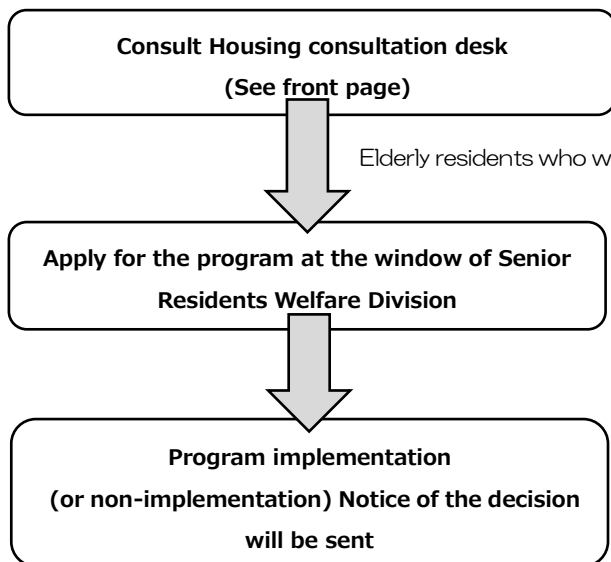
Consult Housing consultation desk
(See front page)

Elderly residents who w

Apply for the program at the window of Senior Residents Welfare Division

Program implementation (or non-implementation) Notice of the decision will be sent